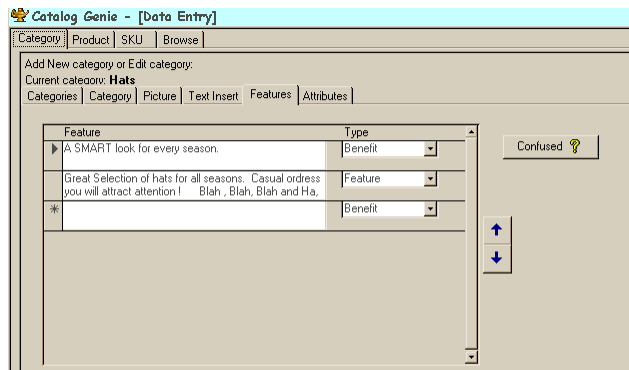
Catalog Genie - [Data Entry]

Category | Product | SKU | Browse

Add New category or Edit category:
Current category: **Hats**

Categories | Category | Picture | Text Insert | Features | Attributes

| Feature | Type |
|---|---|
| A SMART look for every season. | Benefit |
| Great Selection of hats for all seasons. Casual ordress you will attract attention ! Blah , Blah, Blah and Ha, | Feature |
| | Benefit |

Confused ?